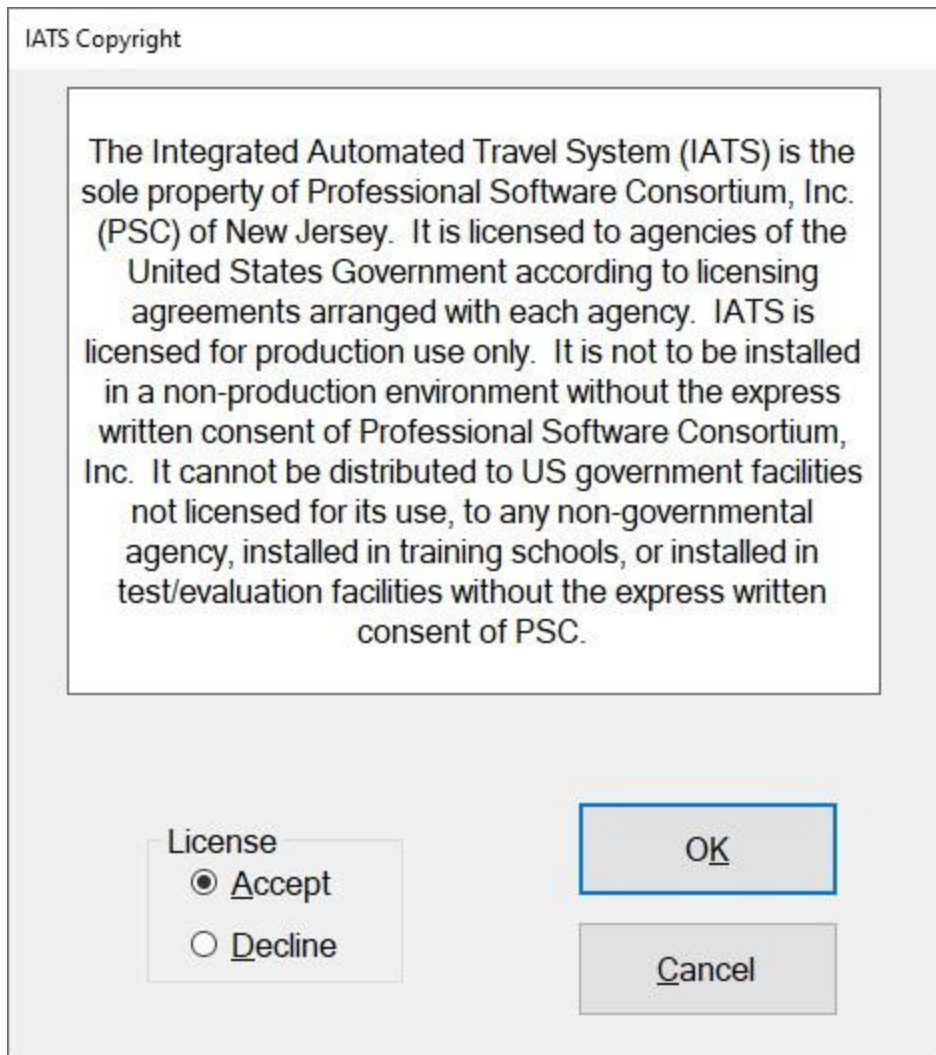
IATS Copyright

The Integrated Automated Travel System (IATS) is the sole property of Professional Software Consortium, Inc. (PSC) of New Jersey. It is licensed to agencies of the United States Government according to licensing agreements arranged with each agency. IATS is licensed for production use only. It is not to be installed in a non-production environment without the express written consent of Professional Software Consortium, Inc. It cannot be distributed to US government facilities not licensed for its use, to any non-governmental agency, installed in training schools, or installed in test/evaluation facilities without the express written consent of PSC.

License
Accept
Decline

OK

Cancel